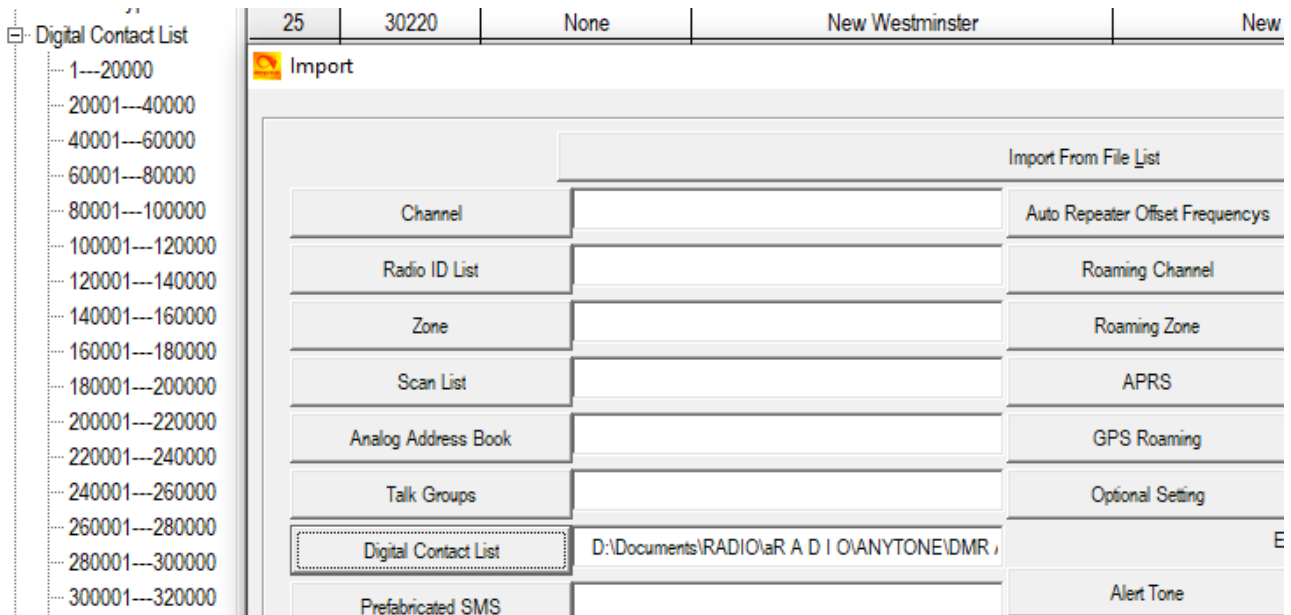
Digital Contact List
1---20000
20001---40000
40001---60000
60001---80000
80001---100000
100001---120000
120001---140000
140001---160000
160001---180000
180001---200000
200001---220000
220001---240000
240001---260000
260001---280000
280001---300000
300001---320000

| 25 | 30220 | None | New Westminster | New |
|---|---|---|---|---|

Import

Import From File List

Channel
Auto Repeater Offset Frequencys
Radio ID List
Roaming Channel
Zone
Roaming Zone
Scan List
APRS
Analog Address Book
GPS Roaming
Talk Groups
Optional Setting
Digital Contact List
D:\Documents\RADIO\aR A D I O\ANYTONE\DMR
E
Prefabricated SMS
Alert Tone